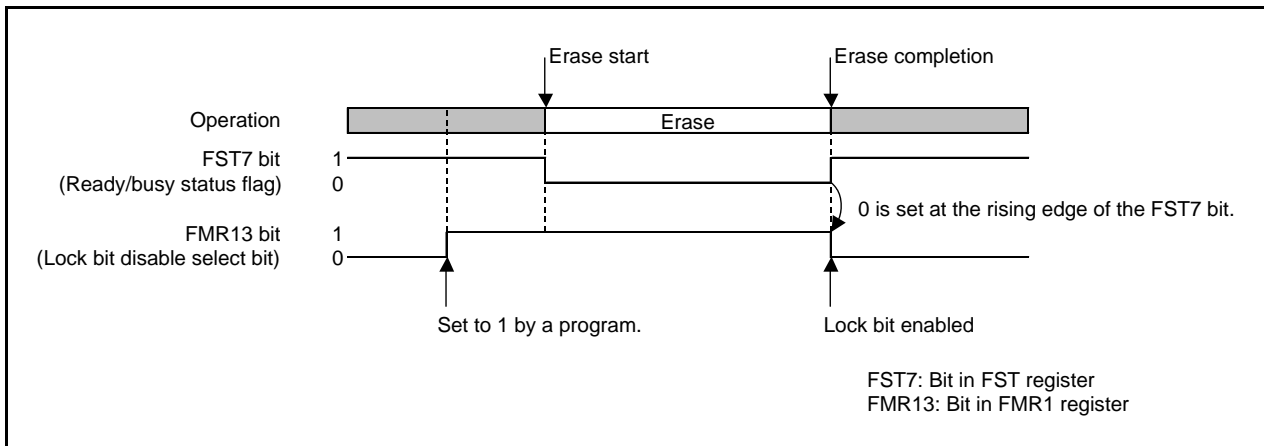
Erase start

Erase completion

Operation

Erase

FST7 bit
(Ready/busy status flag)

1

0

0 is set at the rising edge of the FST7 bit.

FMR13 bit
(Lock bit disable select bit)

1

0

Set to 1 by a program.

Lock bit enabled

FST7: Bit in FST register
FMR13: Bit in FMR1 register